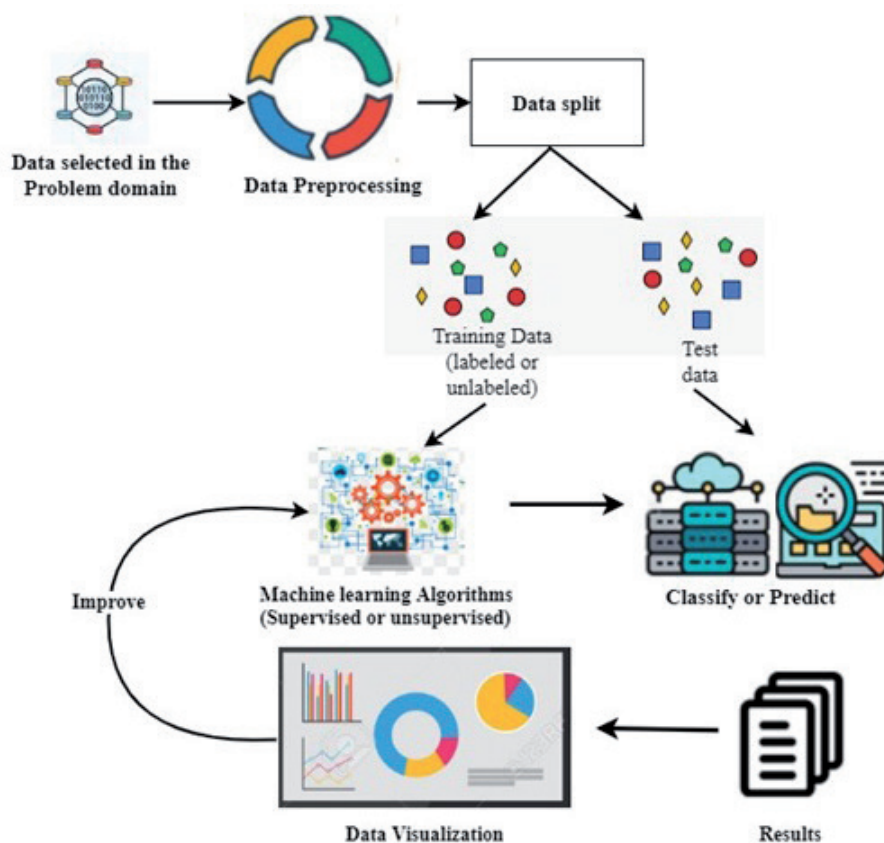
Data selected in the Problem domain

Data Preprocessing

Data split

Training Data (labeled or unlabeled)

Test data

Machine learning Algorithms (Supervised or unsupervised)

Classify or Predict

Improve

Data Visualization

Results